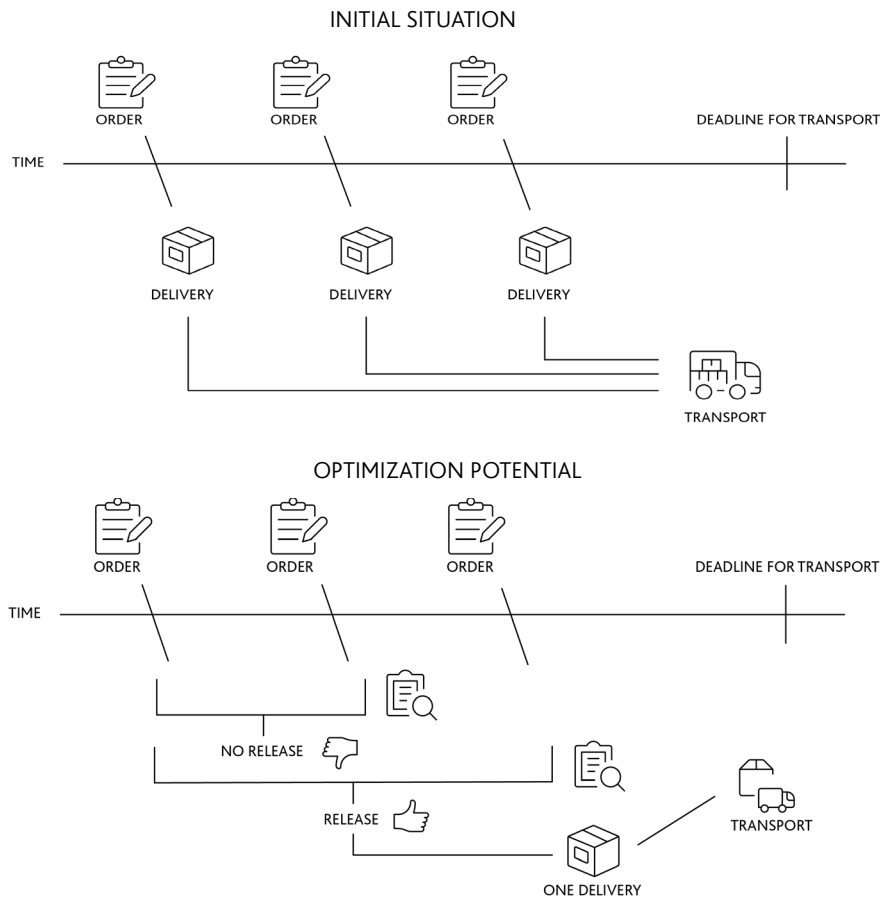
INITIAL SITUATION

ORDER
ORDER
ORDER
DEADLINE FOR TRANSPORT

TIME

DELIVERY
DELIVERY
DELIVERY

TRANSPORT

OPTIMIZATION POTENTIAL

ORDER
ORDER
ORDER
DEADLINE FOR TRANSPORT

TIME

NO RELEASE

RELEASE

TRANSPORT

ONE DELIVERY